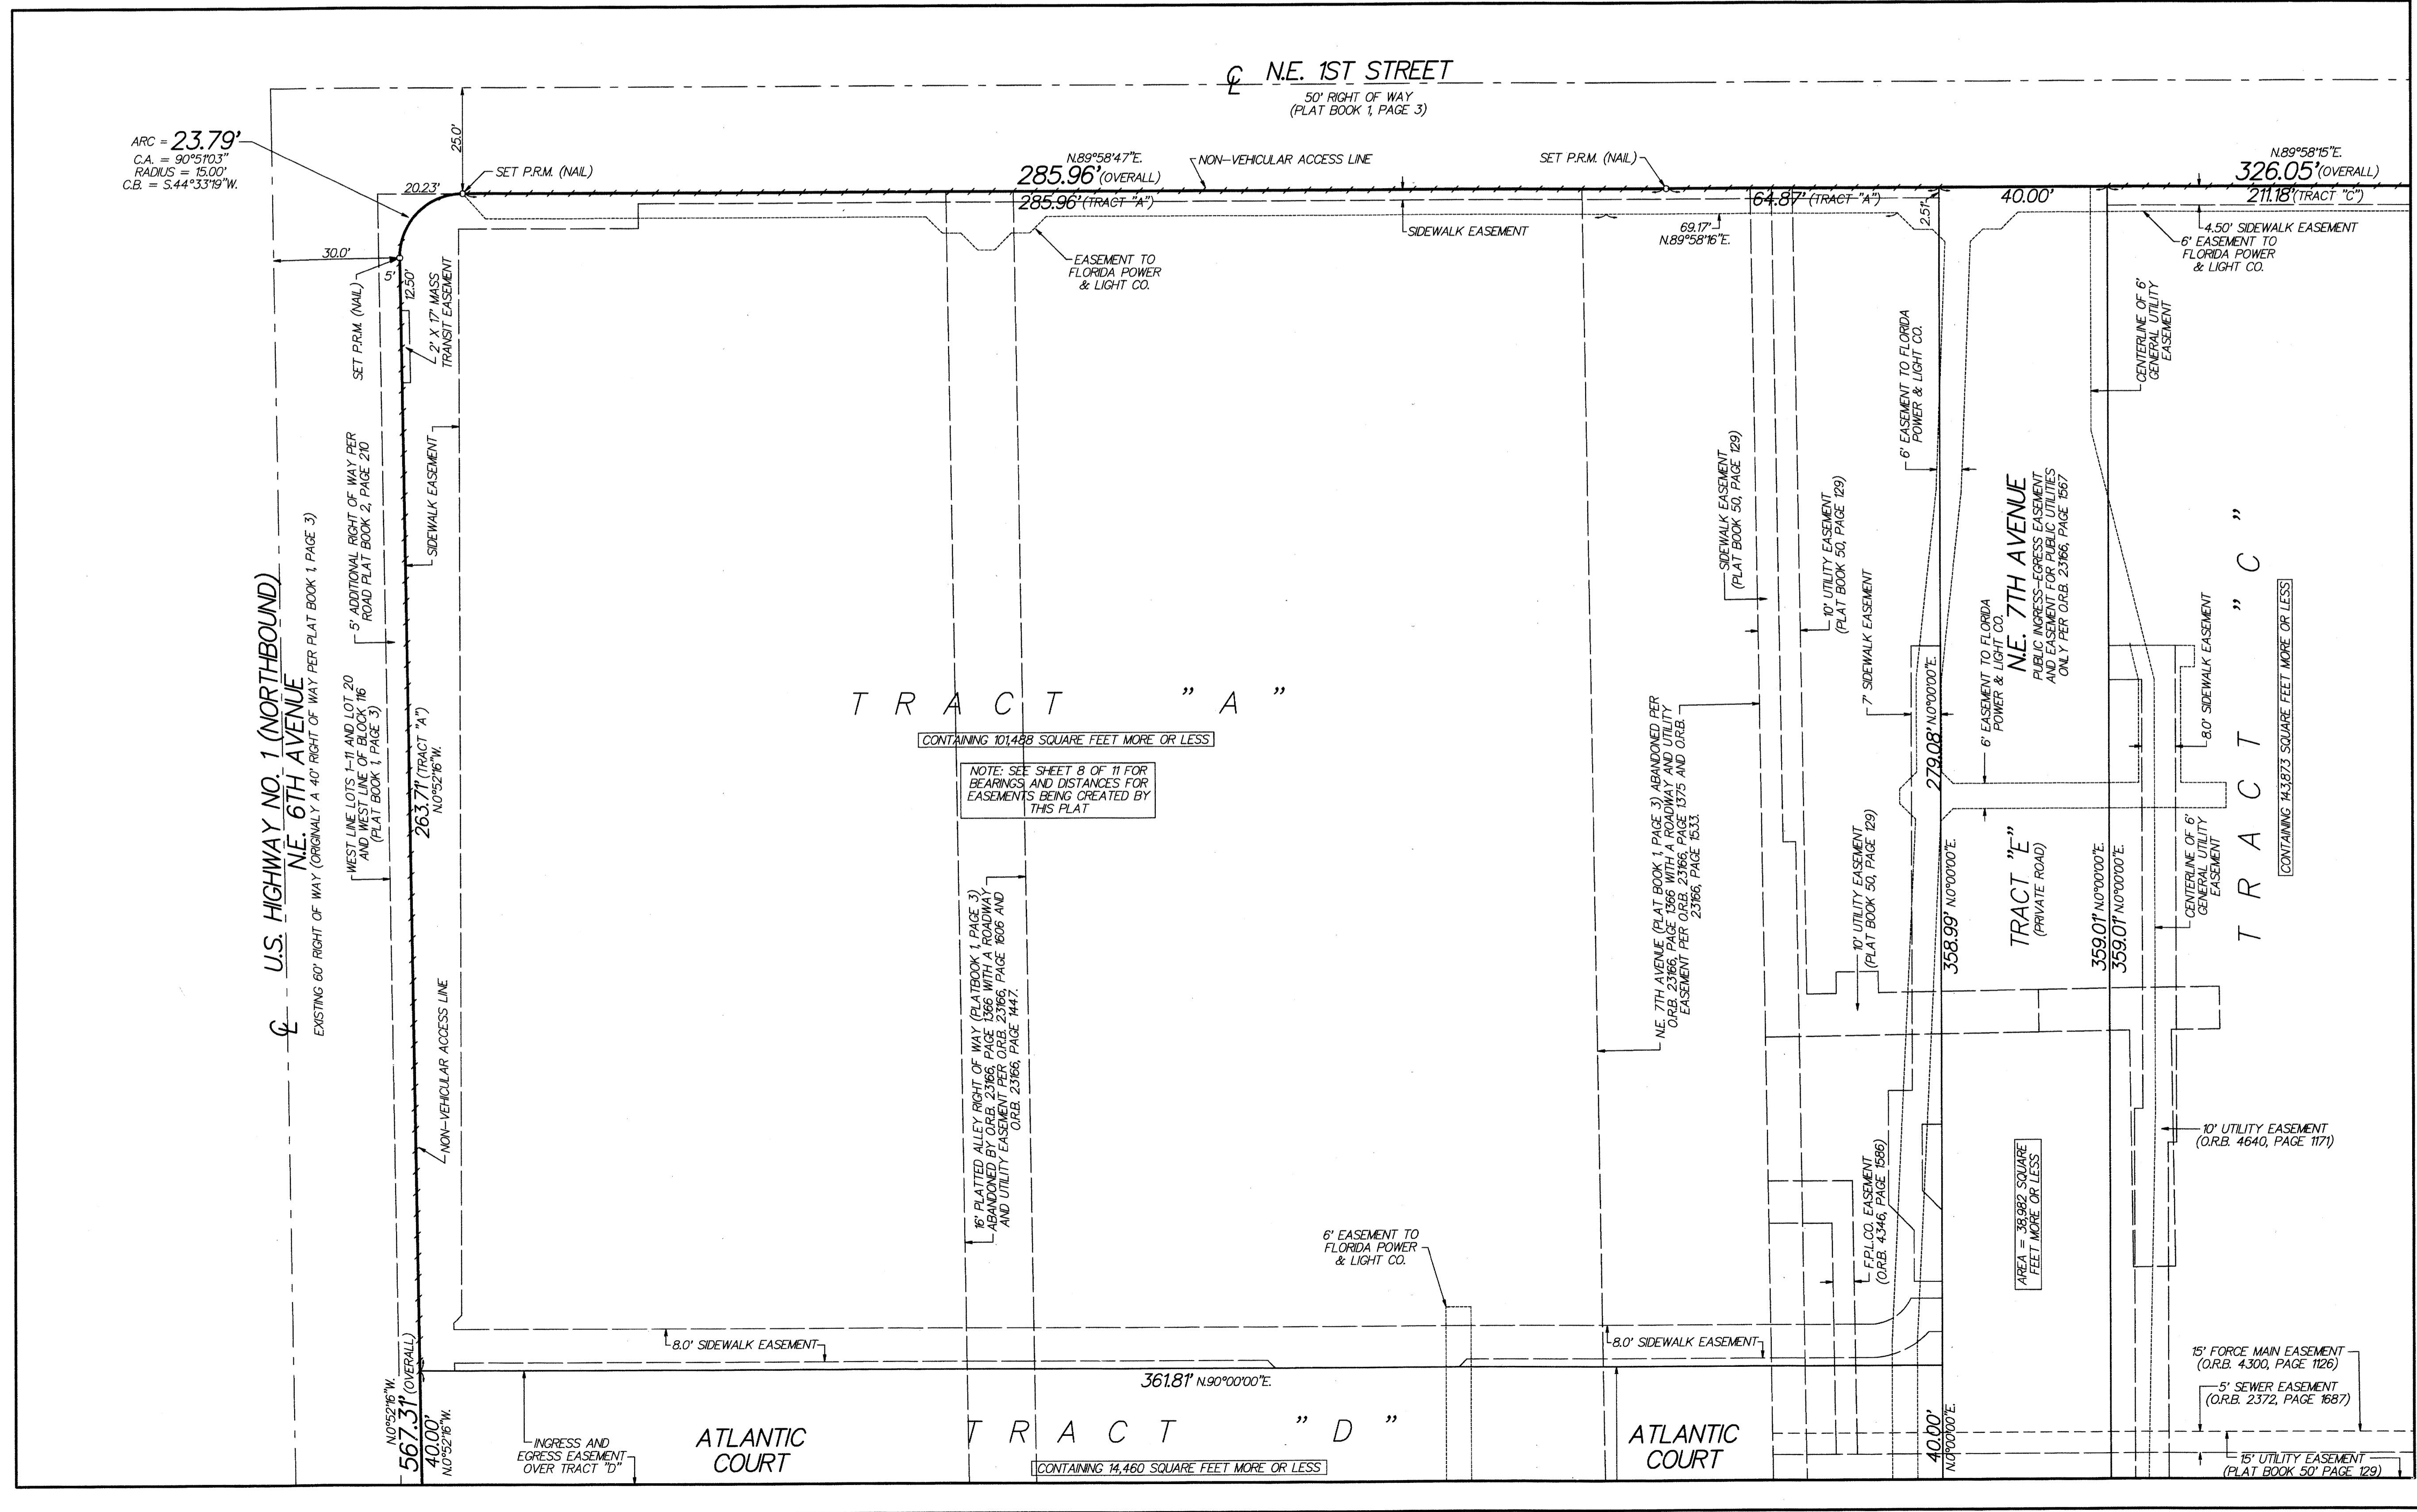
℄ N.E. 1ST STREET
50' RIGHT OF WAY
(PLAT BOOK 1, PAGE 3)

ARC = 23.79'
C.A. = 90°51'03"
RADIUS = 15.00'
C.B. = S.44°33'19"W.

25.0'
SET P.R.M. (NAIL)
N.89°58'47"E.
285.96' (OVERALL)
285.96' (TRACT "A")
NON-VEHICULAR ACCESS LINE
SET P.R.M. (NAIL)
N.89°58'15"E.
326.05' (OVERALL)
211.18' (TRACT "C")
64.87' (TRACT "A")
40.00'
2.51'
20.23'
30.0'
5'
12.50'
69.17'
N.89°58'16"E.
SIDEWALK EASEMENT
EASEMENT TO FLORIDA POWER & LIGHT CO.
4.50' SIDEWALK EASEMENT
6' EASEMENT TO FLORIDA POWER & LIGHT CO.
CENTERLINE OF 6' GENERAL UTILITY EASEMENT
SET P.R.M. (NAIL)
2' X 17' MASS TRANSIT EASEMENT
SIDEWALK EASEMENT
5' ADDITIONAL RIGHT OF WAY PER ROAD PLAT BOOK 2, PAGE 210
℄ U.S. HIGHWAY NO. 1 (NORTHBOUND)
N.E. 6TH AVENUE
EXISTING 60' RIGHT OF WAY (ORIGINALY A 40' RIGHT OF WAY PER PLAT BOOK 1, PAGE 3)
WEST LINE LOTS 1-11 AND LOT 20 AND WEST LINE OF BLOCK 116 (PLAT BOOK 1, PAGE 3)
263.71' (TRACT "A")
N.0°52'16"W.
NON-VEHICULAR ACCESS LINE
T R A C T " A "
CONTAINING 101,488 SQUARE FEET MORE OR LESS
NOTE: SEE SHEET 8 OF 11 FOR BEARINGS AND DISTANCES FOR EASEMENTS BEING CREATED BY THIS PLAT
16' PLATTED ALLEY RIGHT OF WAY (PLATBOOK 1, PAGE 3) ABANDONED BY O.R.B. 23166, PAGE 1366 WITH A ROADWAY AND UTILITY EASEMENT PER O.R.B. 23166, PAGE 1606 AND O.R.B. 23166, PAGE 1447.
SIDEWALK EASEMENT (PLAT BOOK 50, PAGE 129)
10' UTILITY EASEMENT (PLAT BOOK 50, PAGE 129)
7' SIDEWALK EASEMENT
6' EASEMENT TO FLORIDA POWER & LIGHT CO.
N.E. 7TH AVENUE (PLAT BOOK 1, PAGE 3) ABANDONED PER O.R.B. 23166, PAGE 1366 WITH A ROADWAY AND UTILITY EASEMENT PER O.R.B. 23166, PAGE 1375 AND O.R.B. 23166, PAGE 1533.
279.08' N.0°00'00"E.
6' EASEMENT TO FLORIDA POWER & LIGHT CO.
N.E. 7TH AVENUE
PUBLIC INGRESS-EGRESS EASEMENT AND EASEMENT FOR PUBLIC UTILITIES ONLY PER O.R.B. 23166, PAGE 1567
8.0' SIDEWALK EASEMENT
T R A C T " C "
CONTAINING 143,873 SQUARE FEET MORE OR LESS
CENTERLINE OF 6' GENERAL UTILITY EASEMENT
358.99' N.0°00'00"E.
TRACT "E"
(PRIVATE ROAD)
359.01' N.0°00'00"E.
359.01' N.0°00'00"E.
10' UTILITY EASEMENT (PLAT BOOK 50, PAGE 129)
10' UTILITY EASEMENT (O.R.B. 4640, PAGE 1171)
AREA = 38,982 SQUARE FEET MORE OR LESS
F.P.L.CO. EASEMENT (O.R.B. 4346, PAGE 1586)
6' EASEMENT TO FLORIDA POWER & LIGHT CO.
8.0' SIDEWALK EASEMENT
8.0' SIDEWALK EASEMENT
15' FORCE MAIN EASEMENT (O.R.B. 4300, PAGE 1126)
5' SEWER EASEMENT (O.R.B. 2372, PAGE 1687)
361.81' N.90°00'00"E.
N.0°52'16"W.
567.31' (OVERALL)
40.00'
N.0°52'16"W.
INGRESS AND EGRESS EASEMENT OVER TRACT "D"
ATLANTIC COURT
T R A C T " D "
CONTAINING 14,460 SQUARE FEET MORE OR LESS
ATLANTIC COURT
40.00'
N.0°00'00"E.
15' UTILITY EASEMENT (PLAT BOOK 50' PAGE 129)